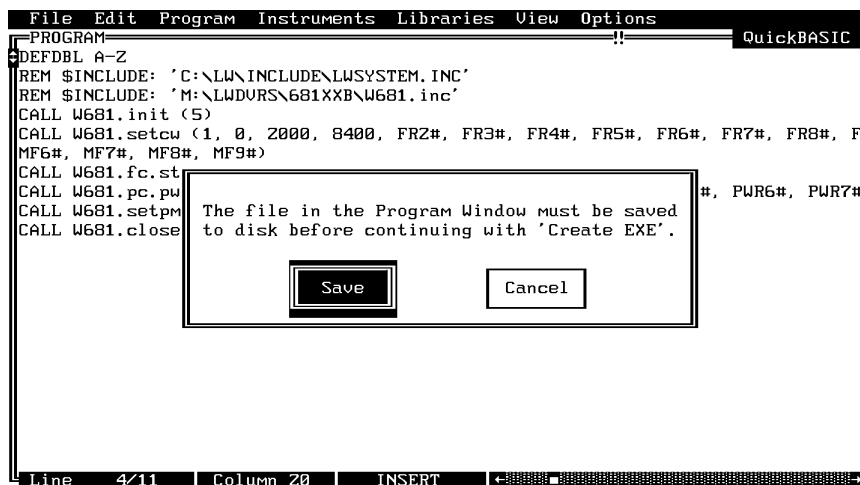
File Edit Program Instruments Libraries View Options
PROGRAM !! QuickBASIC
DEFDBL A-Z
REM $INCLUDE: 'C:\LW\INCLUDE\LWSYSTEM.INC'
REM $INCLUDE: 'M:\LWDVRS\681XXB\W681.inc'
CALL W681.init (5)
CALL W681.setcw (1, 0, 2000, 8400, FR2#, FR3#, FR4#, FR5#, FR6#, FR7#, FR8#, F
MF6#, MF7#, MF8#, MF9#)
CALL W681.fc.st
CALL W681.pc.pw #, PWR6#, PWR7#
CALL W681.setpm
CALL W681.close

The file in the Program Window must be saved to disk before continuing with 'Create EXE'.

Save

Cancel

Line 4/11 Column 20 INSERT